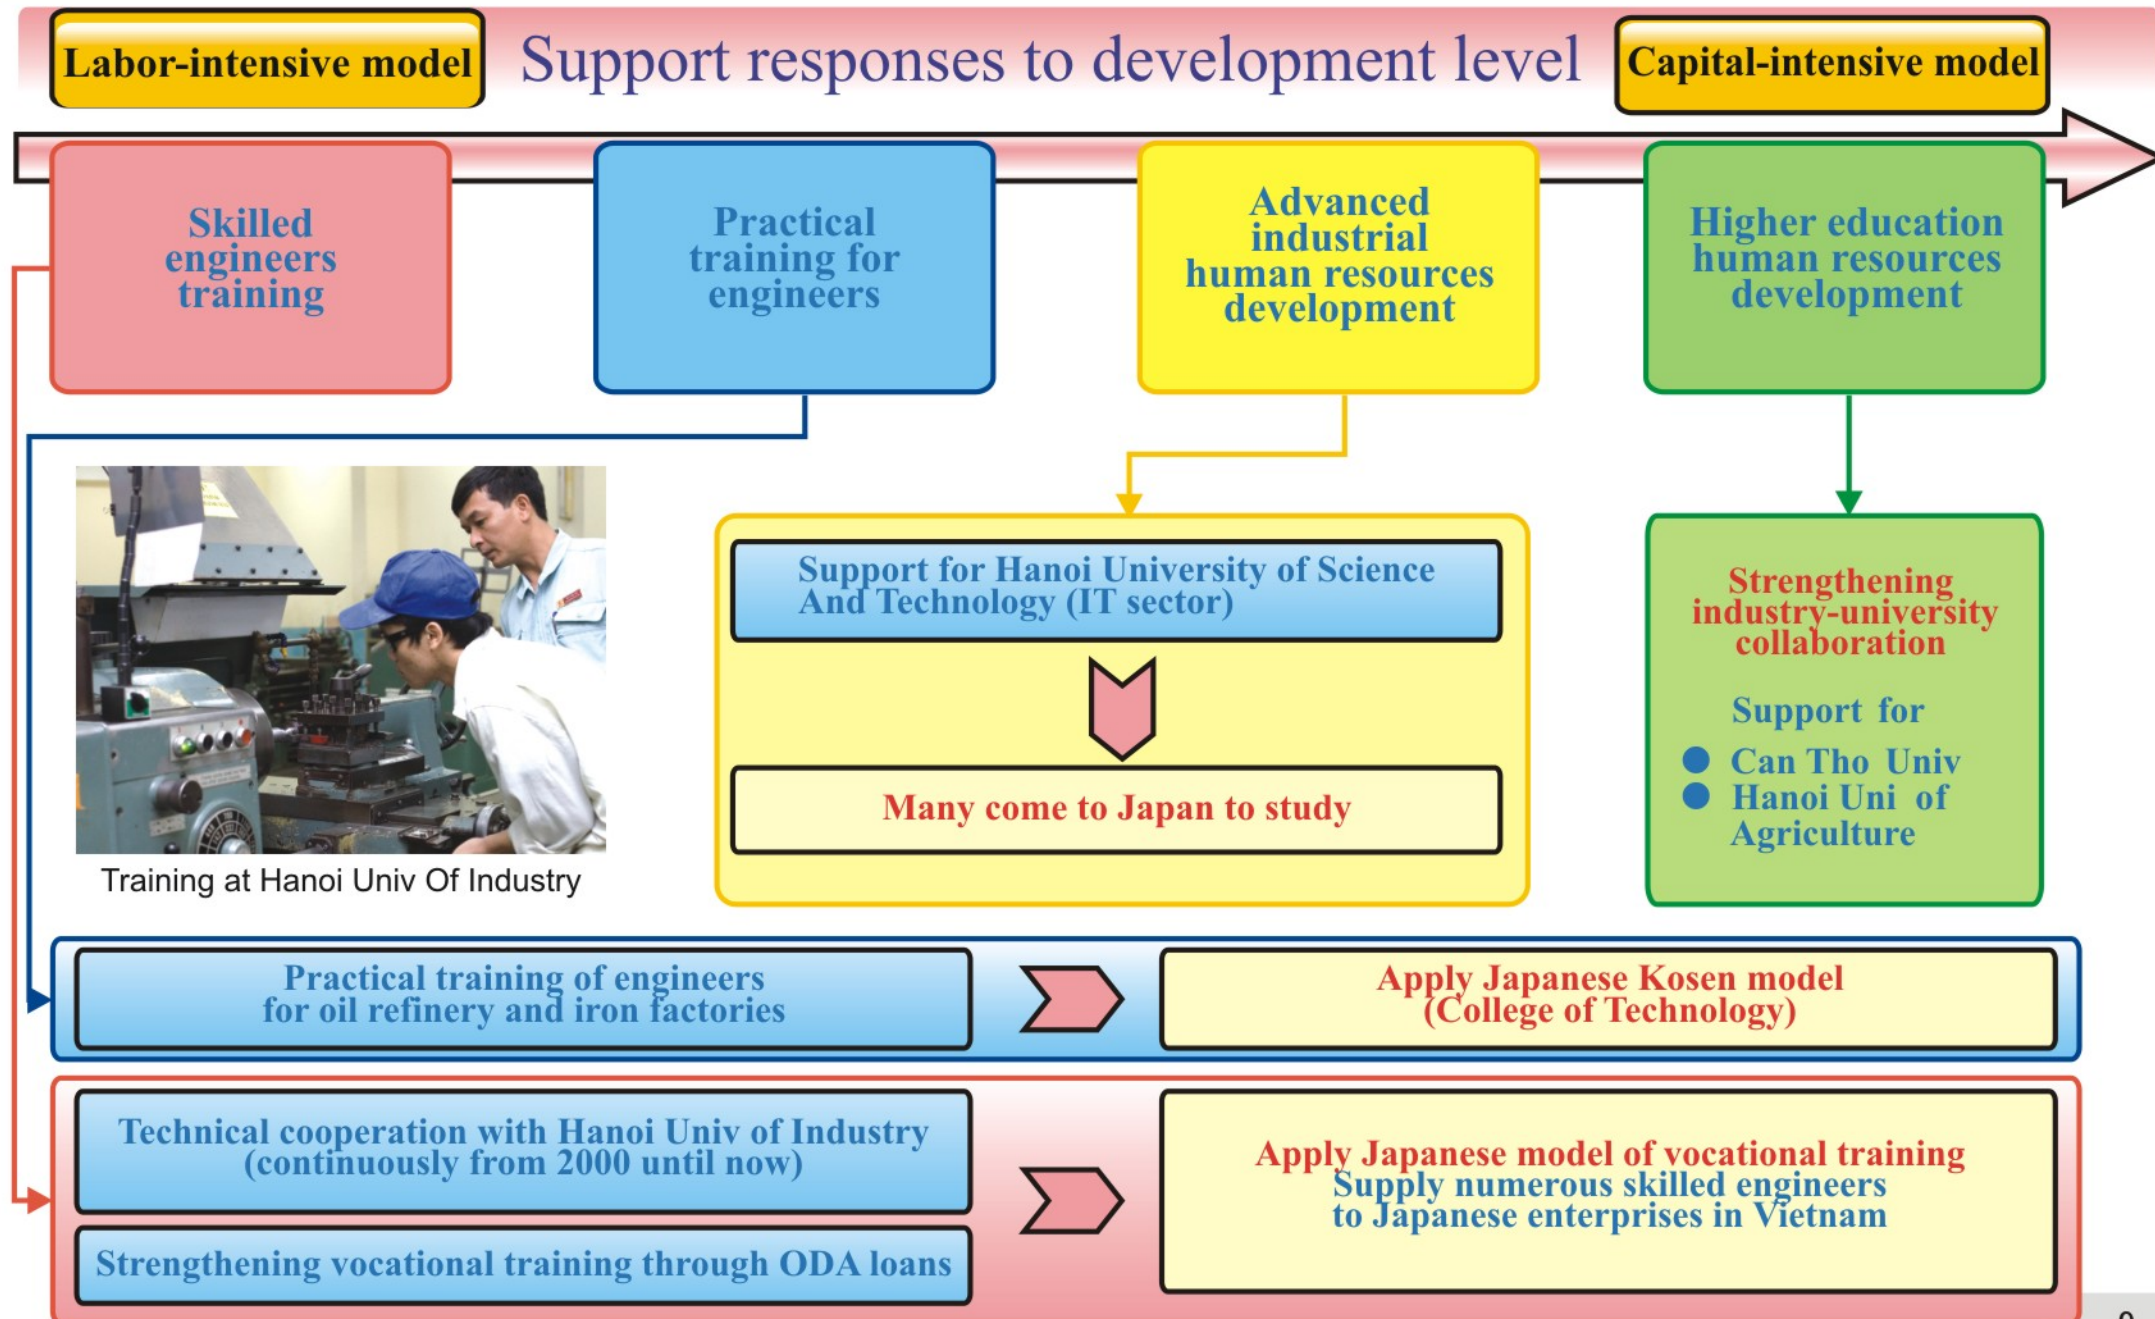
Labor-intensive model

Support responses to development level

Capital-intensive model

Skilled engineers training

Practical training for engineers

Advanced industrial human resources development

Higher education human resources development

Training at Hanoi Univ Of Industry

Support for Hanoi University of Science And Technology (IT sector)

Many come to Japan to study

Strengthening industry-university collaboration

Support for

● Can Tho Univ
● Hanoi Uni of Agriculture

Practical training of engineers for oil refinery and iron factories

Apply Japanese Kosen model (College of Technology)

Technical cooperation with Hanoi Univ of Industry (continuously from 2000 until now)

Strengthening vocational training through ODA loans

Apply Japanese model of vocational training
Supply numerous skilled engineers to Japanese enterprises in Vietnam